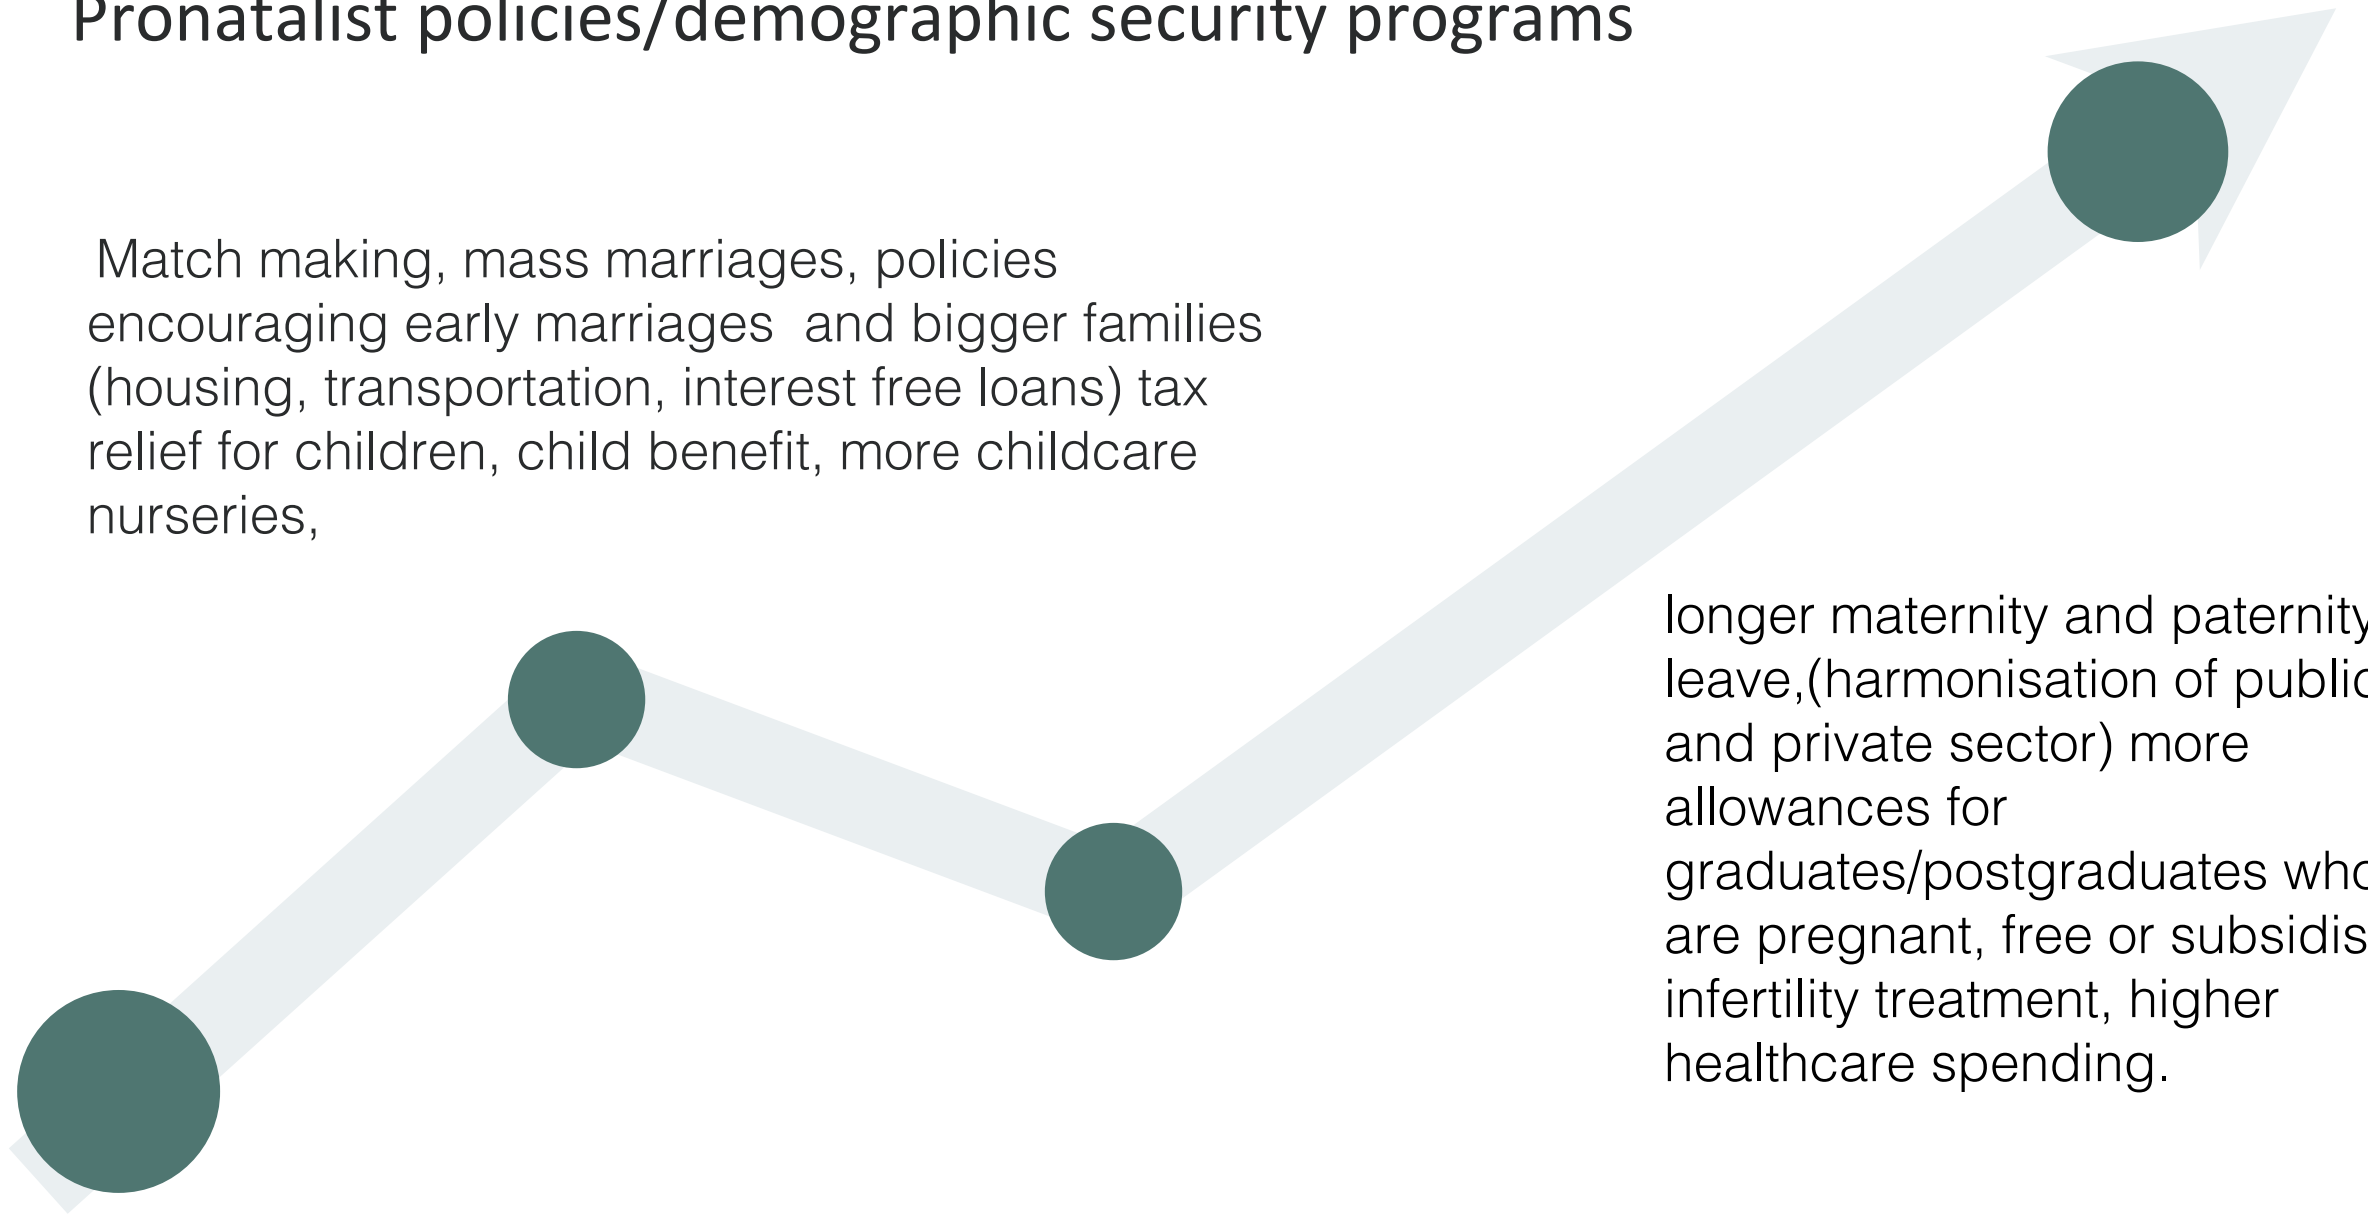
Pronatalist policies/demographic security programs

Match making, mass marriages, policies encouraging early marriages and bigger families (housing, transportation, interest free loans) tax relief for children, child benefit, more childcare nurseries,

longer maternity and paternity leave,(harmonisation of public and private sector) more allowances for graduates/postgraduates who are pregnant, free or subsidis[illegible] infertility treatment, higher healthcare spending.